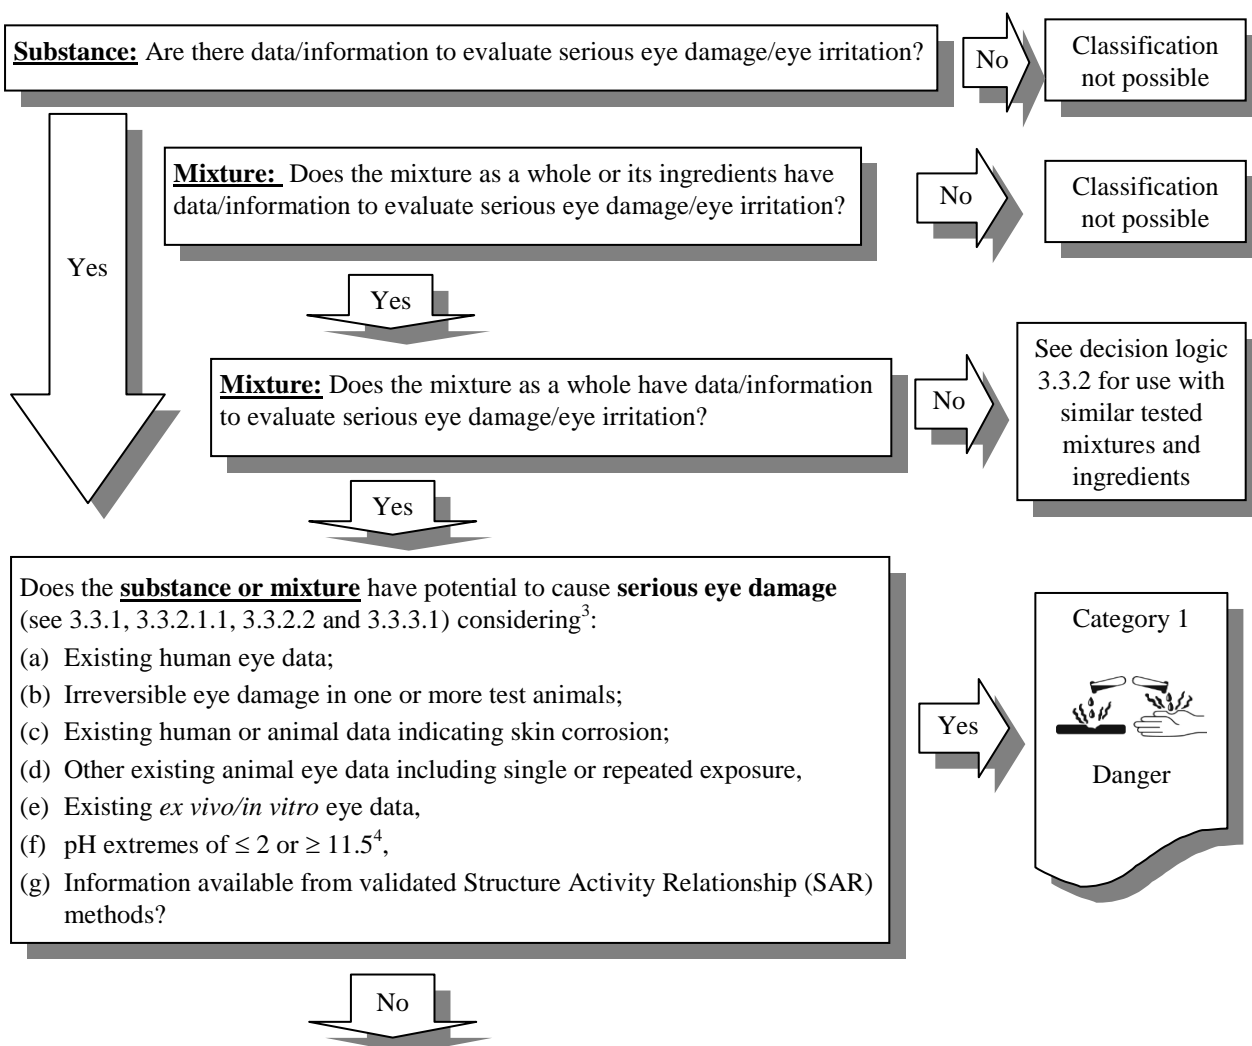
**Substance:** Are there data/information to evaluate serious eye damage/eye irritation?

No

Classification not possible

Yes

**Mixture:** Does the mixture as a whole or its ingredients have data/information to evaluate serious eye damage/eye irritation?

No

Classification not possible

Yes

**Mixture:** Does the mixture as a whole have data/information to evaluate serious eye damage/eye irritation?

No

See decision logic 3.3.2 for use with similar tested mixtures and ingredients

Yes

Does the **substance or mixture** have potential to cause **serious eye damage** (see 3.3.1, 3.3.2.1.1, 3.3.2.2 and 3.3.3.1) considering$^3$:

(a) Existing human eye data;

(b) Irreversible eye damage in one or more test animals;

(c) Existing human or animal data indicating skin corrosion;

(d) Other existing animal eye data including single or repeated exposure,

(e) Existing *ex vivo/in vitro* eye data,

(f) pH extremes of $\leq 2$ or $\geq 11.5^4$,

(g) Information available from validated Structure Activity Relationship (SAR) methods?

Yes

Category 1

Danger

No